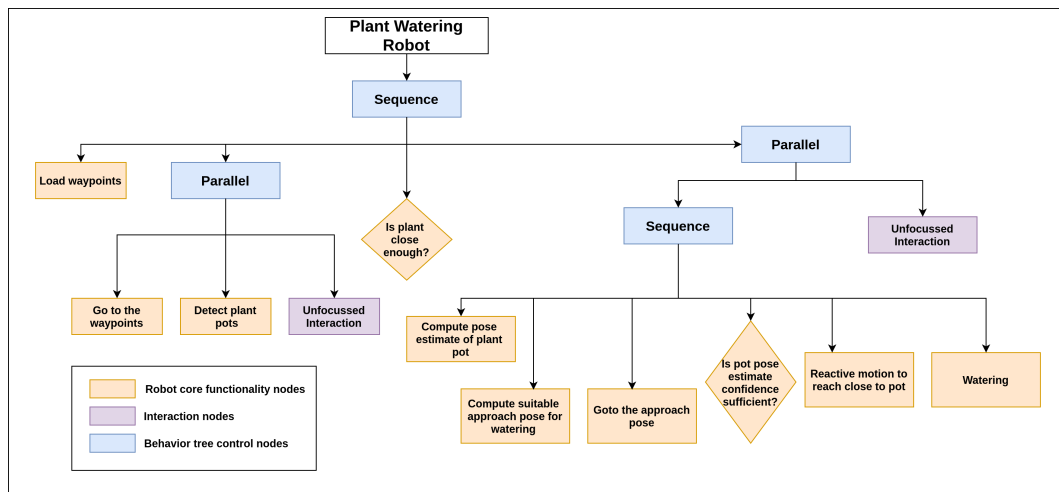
Plant Watering Robot

Sequence

Load waypoints

Parallel

Is plant close enough?

Parallel

Sequence

Unfocussed Interaction

Go to the waypoints

Detect plant pots

Unfocussed Interaction

Compute pose estimate of plant pot

Compute suitable approach pose for watering

Goto the approach pose

Is pot pose estimate confidence sufficient?

Reactive motion to reach close to pot

Watering

Robot core functionality nodes

Interaction nodes

Behavior tree control nodes